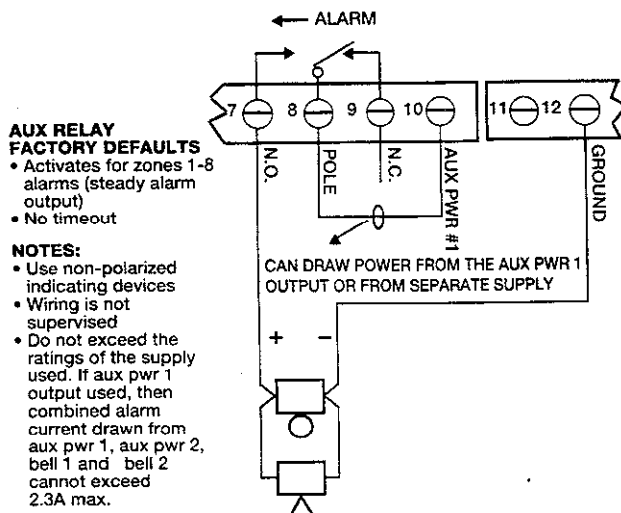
← ALARM

7 8 9 10 11 12

N.O.

POLE

N.C.

AUX PWR #1

GROUND

AUX RELAY FACTORY DEFAULTS
• Activates for zones 1-8 alarms (steady alarm output)
• No timeout

NOTES:
• Use non-polarized indicating devices
• Wiring is not supervised
• Do not exceed the ratings of the supply used. If aux pwr 1 output used, then combined alarm current drawn from aux pwr 1, aux pwr 2, bell 1 and bell 2 cannot exceed 2.3A max.

CAN DRAW POWER FROM THE AUX PWR 1 OUTPUT OR FROM SEPARATE SUPPLY

+ –